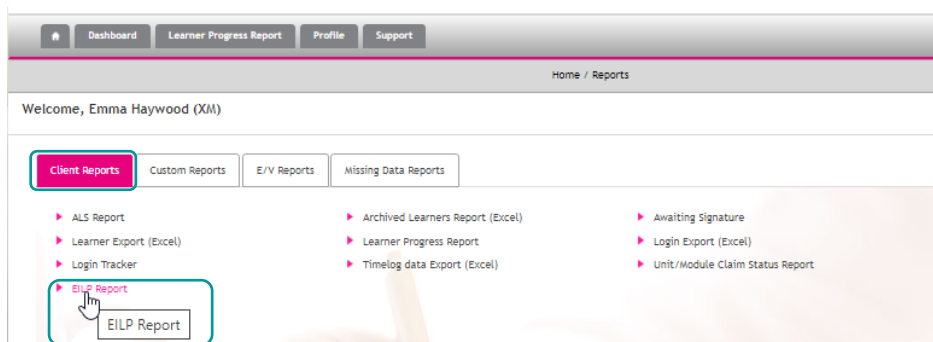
Dashboard Learner Progress Report Profile Support

Home / Reports

Welcome, Emma Haywood (XM)

Client Reports Custom Reports E/V Reports Missing Data Reports

ALS Report
Learner Export (Excel)
Login Tracker
EILP Report

Archived Learners Report (Excel)
Learner Progress Report
Timelog data Export (Excel)

Awaiting Signature
Login Export (Excel)
Unit/Module Claim Status Report

EILP Report